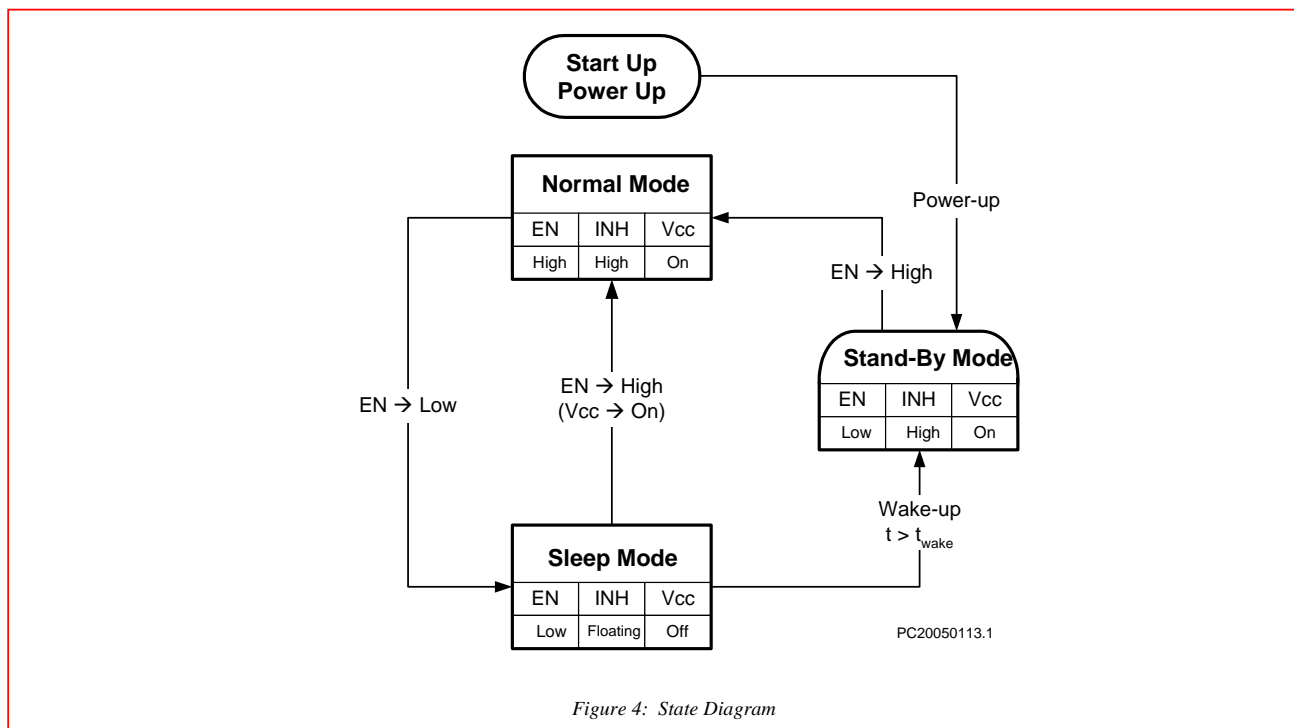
Start Up
Power Up

Normal Mode

| EN | INH | Vcc |
|---|---|---|
| High | High | On |

Power-up

EN → High

Stand-By Mode

| EN | INH | Vcc |
|---|---|---|
| Low | High | On |

EN → Low

EN → High
(Vcc → On)

Wake-up
$t > t_{wake}$

Sleep Mode

| EN | INH | Vcc |
|---|---|---|
| Low | Floating | Off |

PC20050113.1

Figure 4: State Diagram